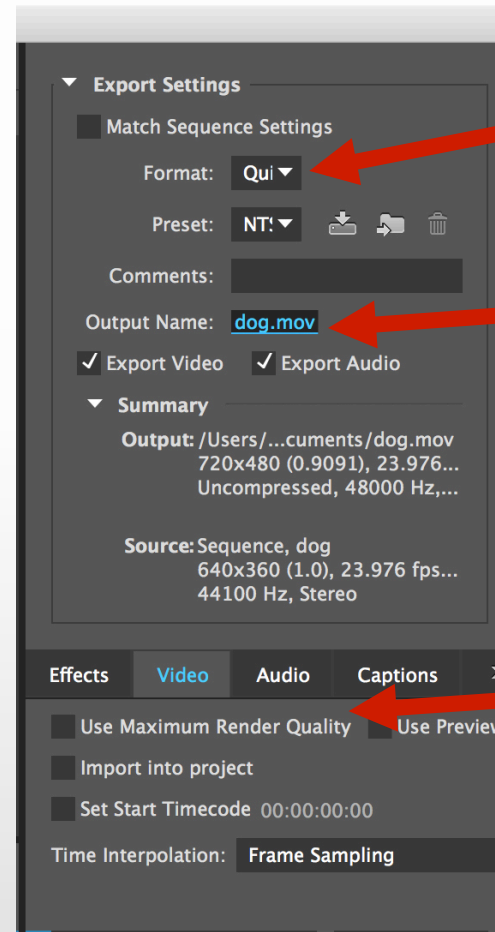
Export Settings

Match Sequence Settings

Format: Qui

Preset: NT!

Comments:

Output Name: dog.mov

✓ Export Video ✓ Export Audio

Summary

Output: /Users/...cuments/dog.mov
720x480 (0.9091), 23.976...
Uncompressed, 48000 Hz,...

Source: Sequence, dog
640x360 (1.0), 23.976 fps...
44100 Hz, Stereo

Effects Video Audio Captions

Use Maximum Render Quality Use Previev

Import into project

Set Start Timecode 00:00:00:00

Time Interpolation: Frame Sampling